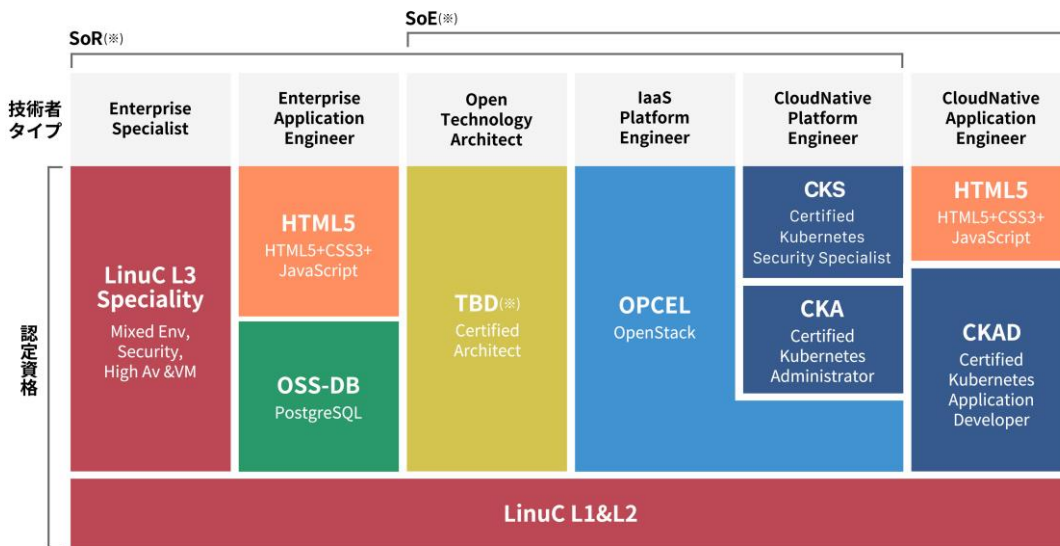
SoE(※)

SoR(※)

技術者タイプ

Enterprise Specialist

Enterprise Application Engineer

Open Technology Architect

IaaS Platform Engineer

CloudNative Platform Engineer

CloudNative Application Engineer

認定資格

LinuC L3 Speciality
Mixed Env, Security, High Av &VM

HTML5
HTML5+CSS3+ JavaScript

OSS-DB
PostgreSQL

TBD(※)
Certified Architect

OPCEL
OpenStack

CKS
Certified Kubernetes Security Specialist

CKA
Certified Kubernetes Administrator

HTML5
HTML5+CSS3+ JavaScript

CKAD
Certified Kubernetes Application Developer

LinuC L1&L2